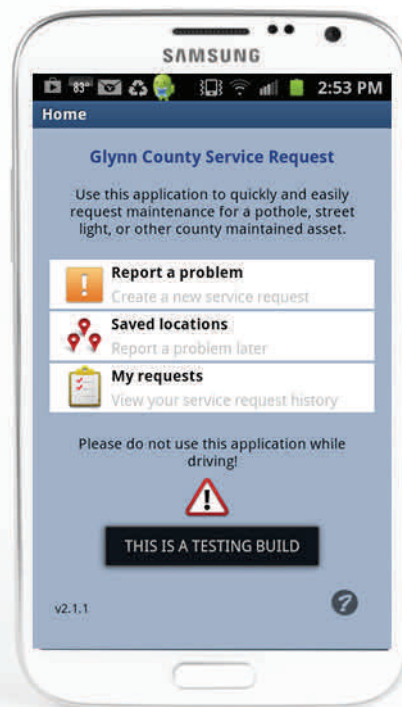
SAMSUNG

83° 2:53 PM

Home

Glynn County Service Request

Use this application to quickly and easily request maintenance for a pothole, street light, or other county maintained asset.

Report a problem
Create a new service request

Saved locations
Report a problem later

My requests
View your service request history

Please do not use this application while driving!

THIS IS A TESTING BUILD

v2.1.1